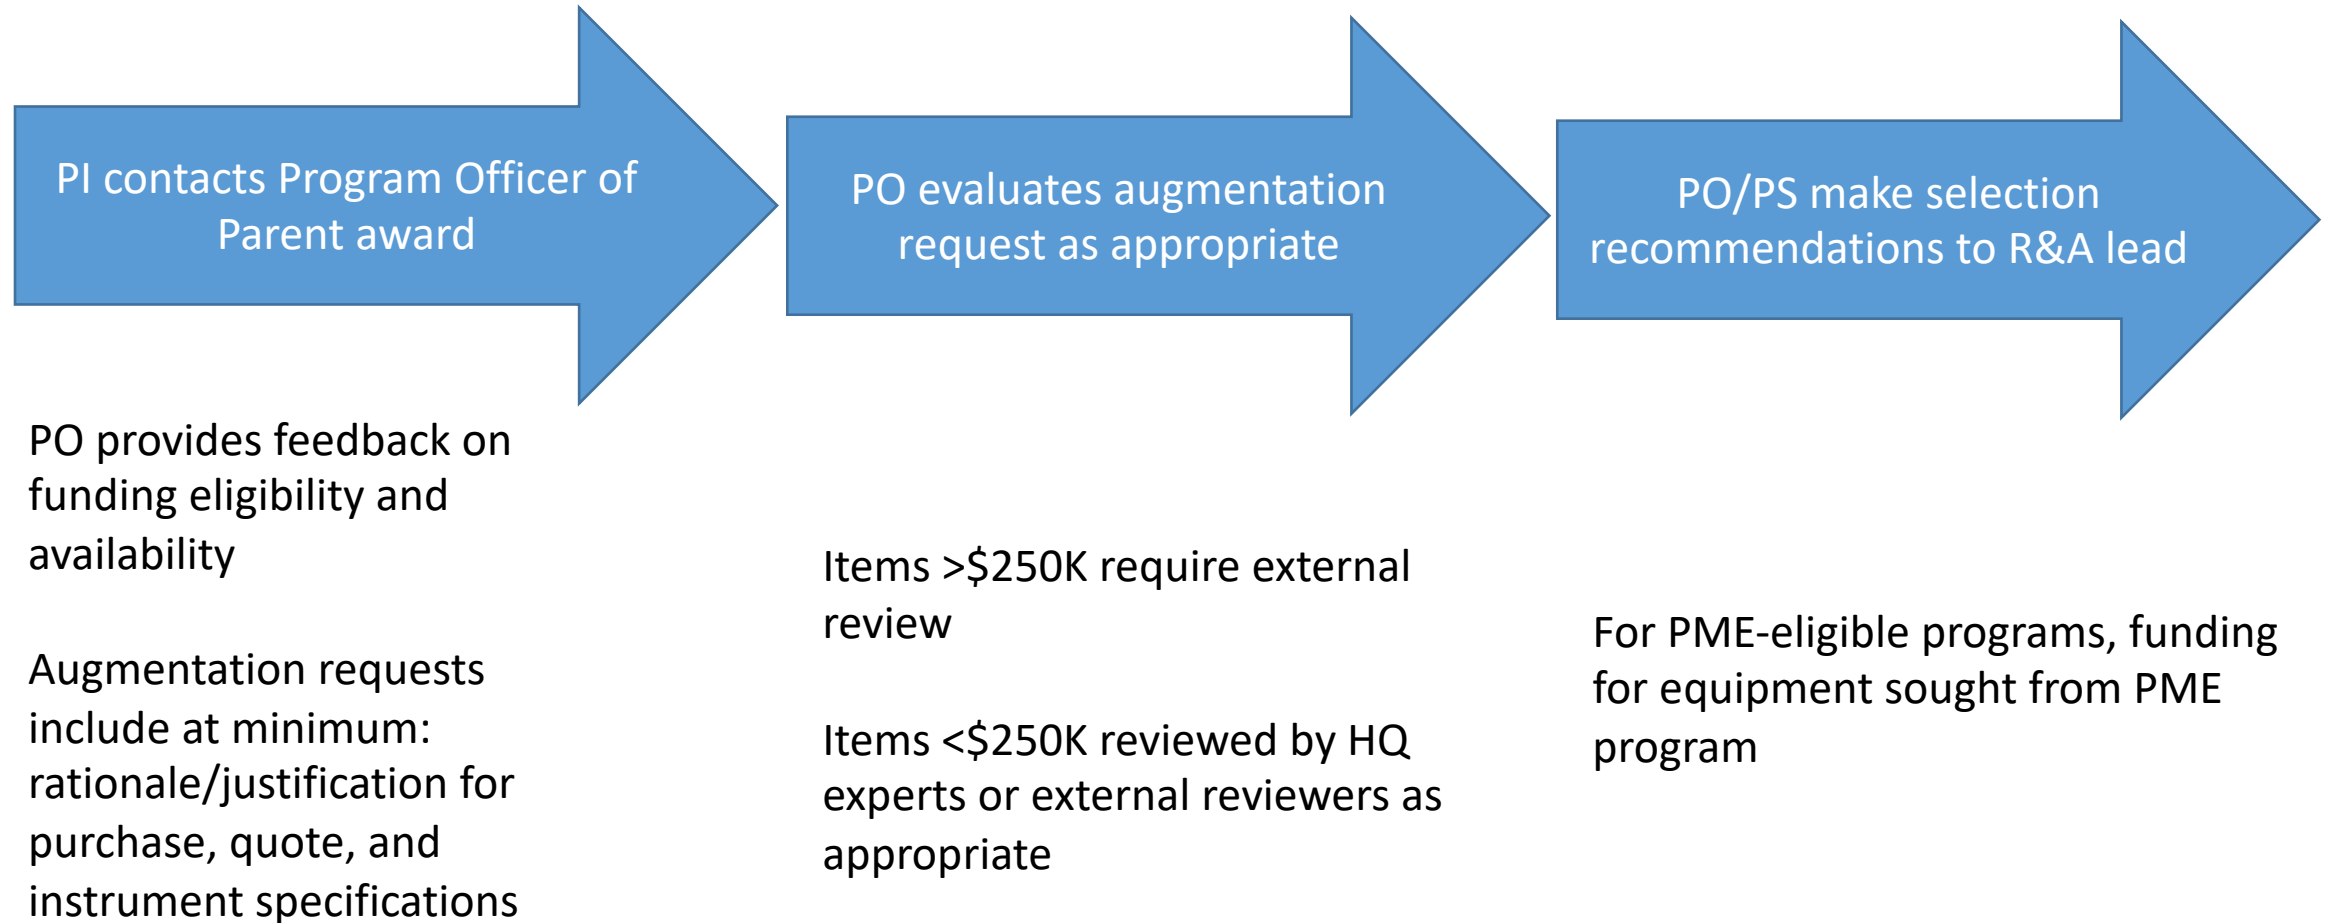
PI contacts Program Officer of Parent award

PO evaluates augmentation request as appropriate

PO/PS make selection recommendations to R&A lead

PO provides feedback on funding eligibility and availability

Augmentation requests include at minimum: rationale/justification for purchase, quote, and instrument specifications

Items >\$250K require external review

Items <\$250K reviewed by HQ experts or external reviewers as appropriate

For PME-eligible programs, funding for equipment sought from PME program